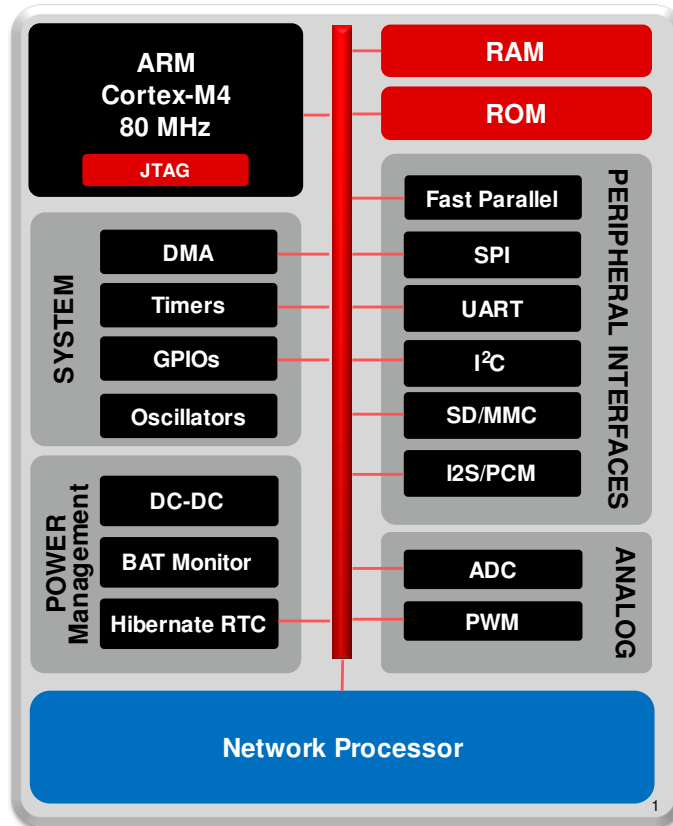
ARM
Cortex-M4
80 MHz

JTAG

RAM

ROM

SYSTEM

DMA

Timers

GPIOs

Oscillators

POWER
Management

DC-DC

BAT Monitor

Hibernate RTC

PERIPHERAL INTERFACES

Fast Parallel

SPI

UART

$I^2C$

SD/MMC

I2S/PCM

ANALOG

ADC

PWM

Network Processor

1